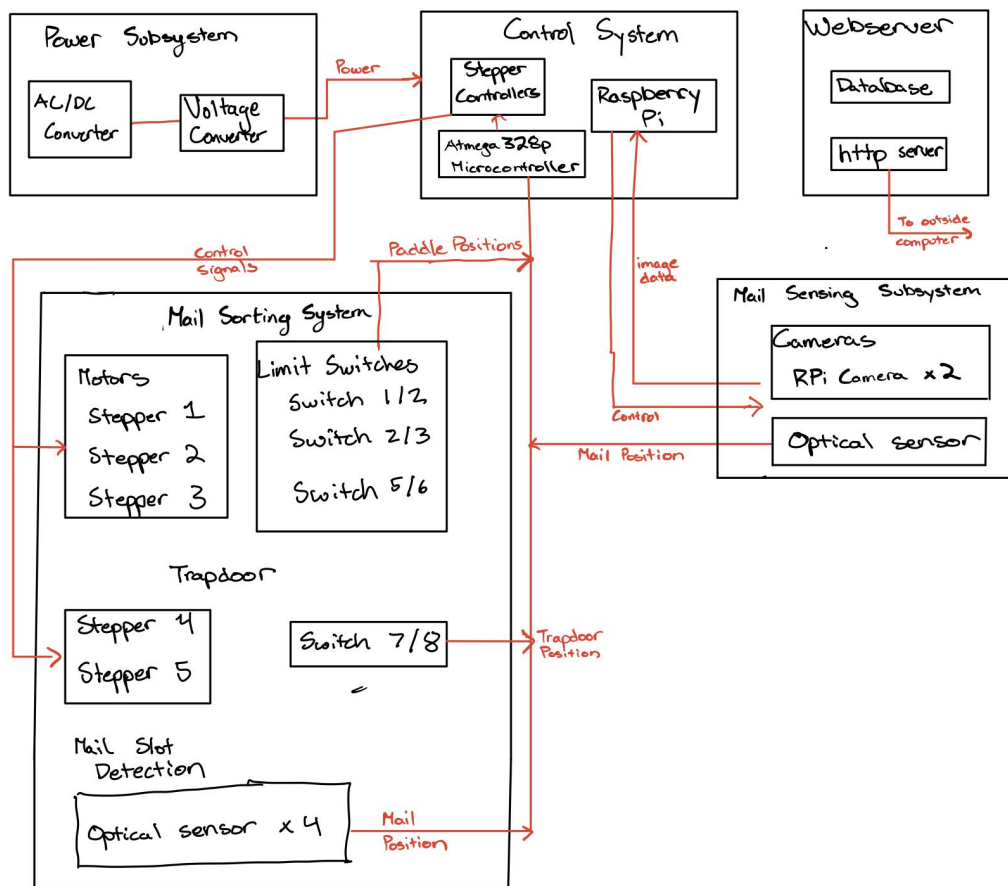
Power Subsystem

AC/DC Converter

Voltage Converter

Power

Control System

Stepper Controllers

Raspberry Pi

Atmega 328p Microcontroller

Webserver

Database

http server

To outside computer

Control signals

Paddle Positions

image data

Mail Sensing Subsystem

Cameras

RPi Camera x2

Control

Optical sensor

Mail Position

Mail Sorting System

Motors

Stepper 1

Stepper 2

Stepper 3

Limit Switches

Switch 1/2

Switch 2/3

Switch 5/6

Trapdoor

Stepper 4

Stepper 5

Switch 7/8

Trapdoor Position

Mail Slot Detection

Optical sensor x4

Mail Position